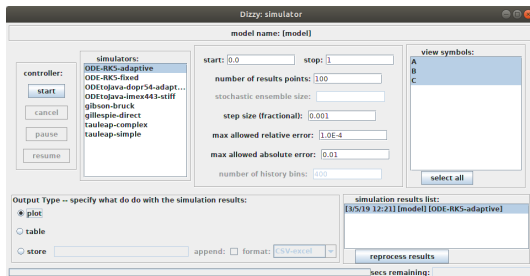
Dizzy: simulator

model name: [model]

controller:
start
cancel
pause
resume

simulators:
ODE-RK5-adaptive
ODE-RK5-fixed
ODEtoJava-dopr54-adapt...
ODEtoJava-imex443-stiff
gibson-bruck
gillespie-direct
tauleap-complex
tauleap-simple

start: 0.0
stop: 1
number of results points: 100
stochastic ensemble size:
step size (fractional): 0.001
max allowed relative error: 1.0E-4
max allowed absolute error: 0.01
number of history bins: 400

view symbols:
A
B
C
select all

Output Type -- specify what do do with the simulation results:
plot
table
store
append:
format: CSV-excel

simulation results list:
[3/5/19 12:21] [model] (ODE-RK5-adaptive)
reprocess results

secs remaining: